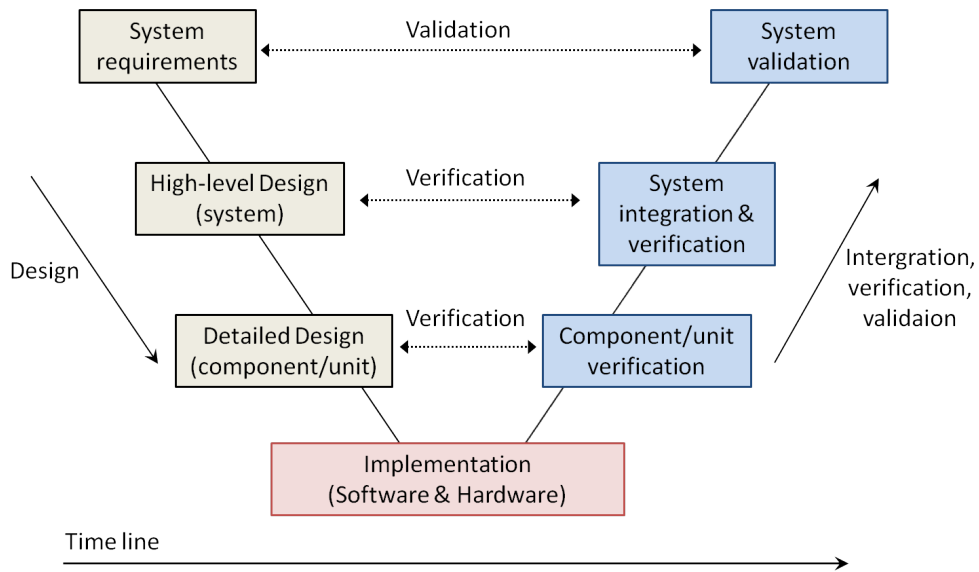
System requirements

Validation

System validation

High-level Design (system)

Verification

System integration & verification

Design

Intergration, verification, validaion

Detailed Design (component/unit)

Verification

Component/unit verification

Implementation (Software & Hardware)

Time line